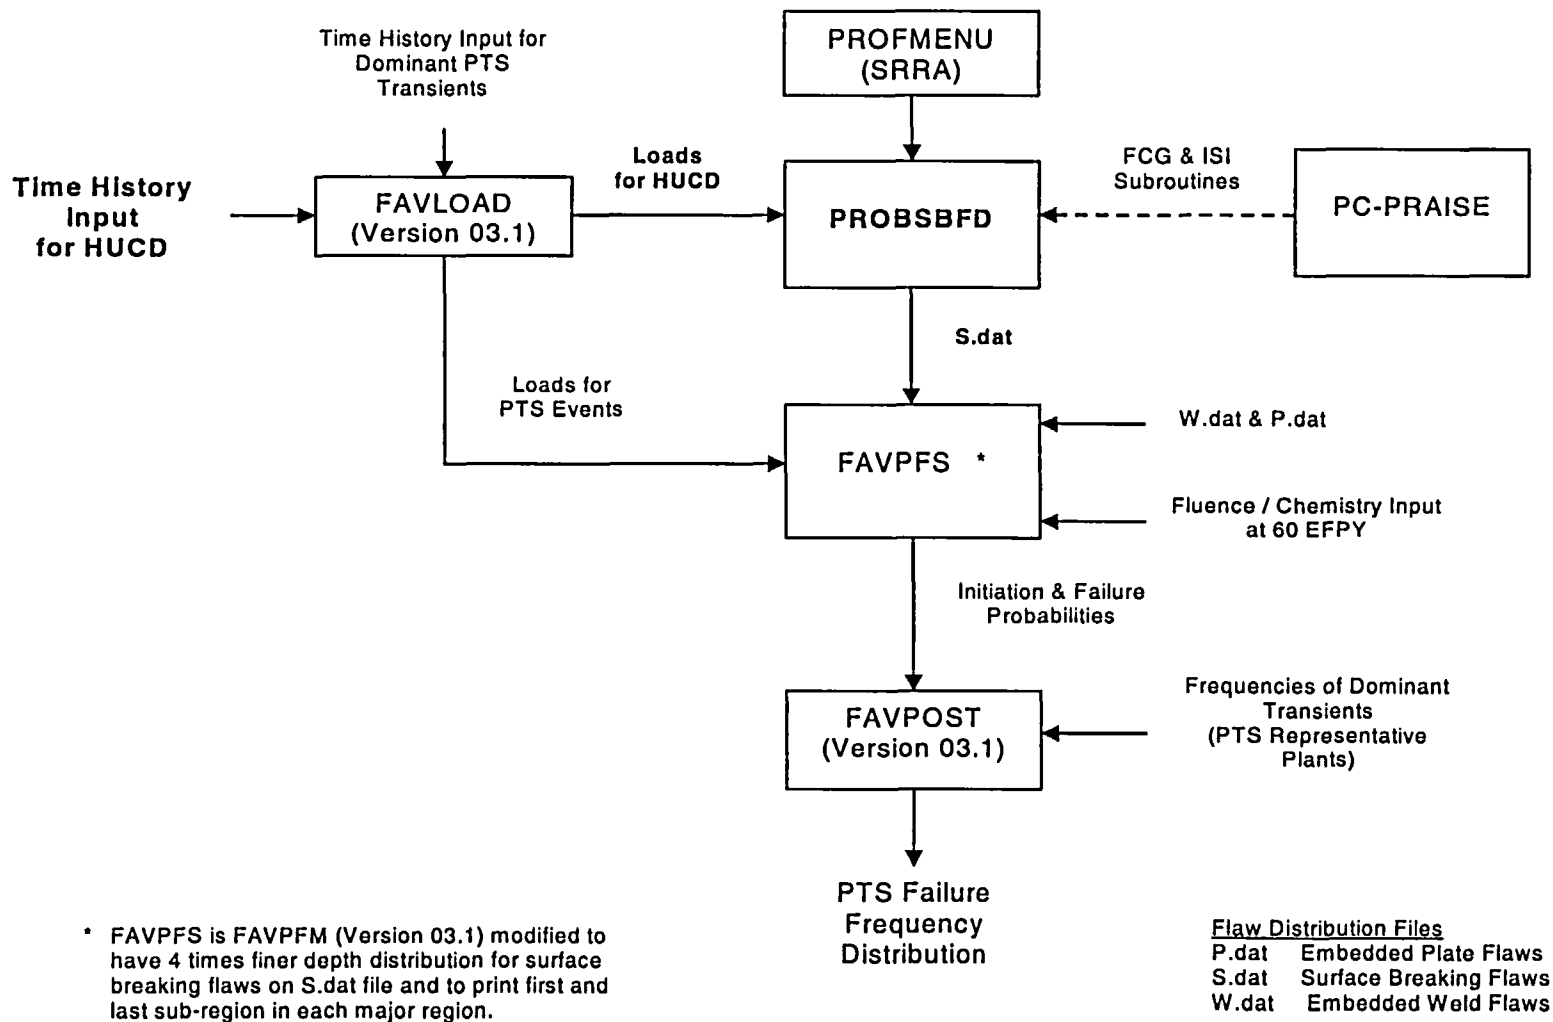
Time History Input for Dominant PTS Transients

PROFMENU (SRRA)

Time History Input for HUCD

FAVLOAD (Version 03.1)

Loads for HUCD

PROBSBFD

FCG & ISI Subroutines

PC-PRAISE

S.dat

Loads for PTS Events

FAVPFS *

W.dat & P.dat

Fluence / Chemistry Input at 60 EFPY

Initiation & Failure Probabilities

FAVPOST (Version 03.1)

Frequencies of Dominant Transients (PTS Representative Plants)

PTS Failure Frequency Distribution

* FAVPFS is FAVPFM (Version 03.1) modified to have 4 times finer depth distribution for surface breaking flaws on S.dat file and to print first and last sub-region in each major region.

Flaw Distribution Files

| | |
|---|---|
| P.dat | Embedded Plate Flaws |
| S.dat | Surface Breaking Flaws |
| W.dat | Embedded Weld Flaws |